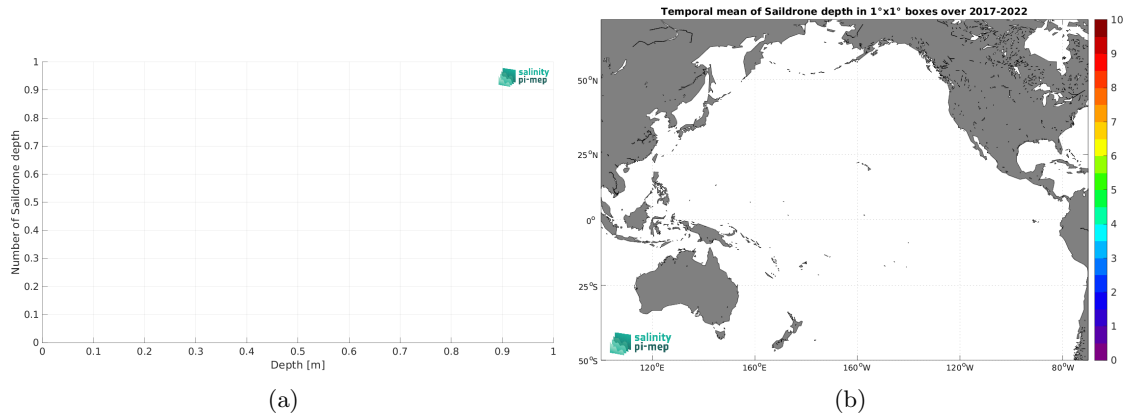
Number of Saildrone depth

1
0.9
0.8
0.7
0.6
0.5
0.4
0.3
0.2
0.1
0

salinity pi-mep

0 0.1 0.2 0.3 0.4 0.5 0.6 0.7 0.8 0.9 1

Depth [m]

(a)

Temporal mean of Saildrone depth in 1°x1° boxes over 2017-2022

50°N
25°N
0°
25°S
50°S

120°E 160°E 160°W 120°W 80°W

salinity pi-mep

10
9
8
7
6
5
4
3
2
1
0

(b)